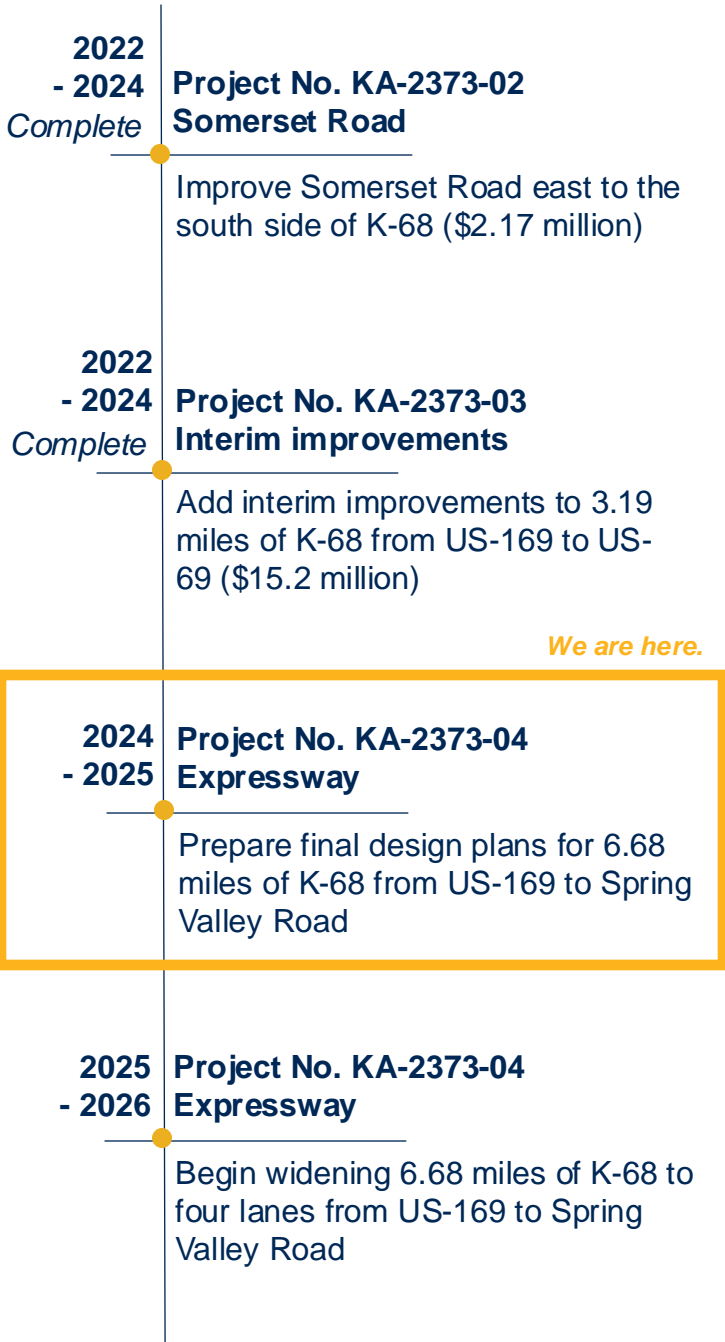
2022 - 2024
Complete

Project No. KA-2373-02
Somerset Road

Improve Somerset Road east to the south side of K-68 ($2.17 million)

2022 - 2024
Complete

Project No. KA-2373-03
Interim improvements

Add interim improvements to 3.19 miles of K-68 from US-169 to US-69 ($15.2 million)

We are here.

2024 - 2025

Project No. KA-2373-04
Expressway

Prepare final design plans for 6.68 miles of K-68 from US-169 to Spring Valley Road

2025 - 2026

Project No. KA-2373-04
Expressway

Begin widening 6.68 miles of K-68 to four lanes from US-169 to Spring Valley Road